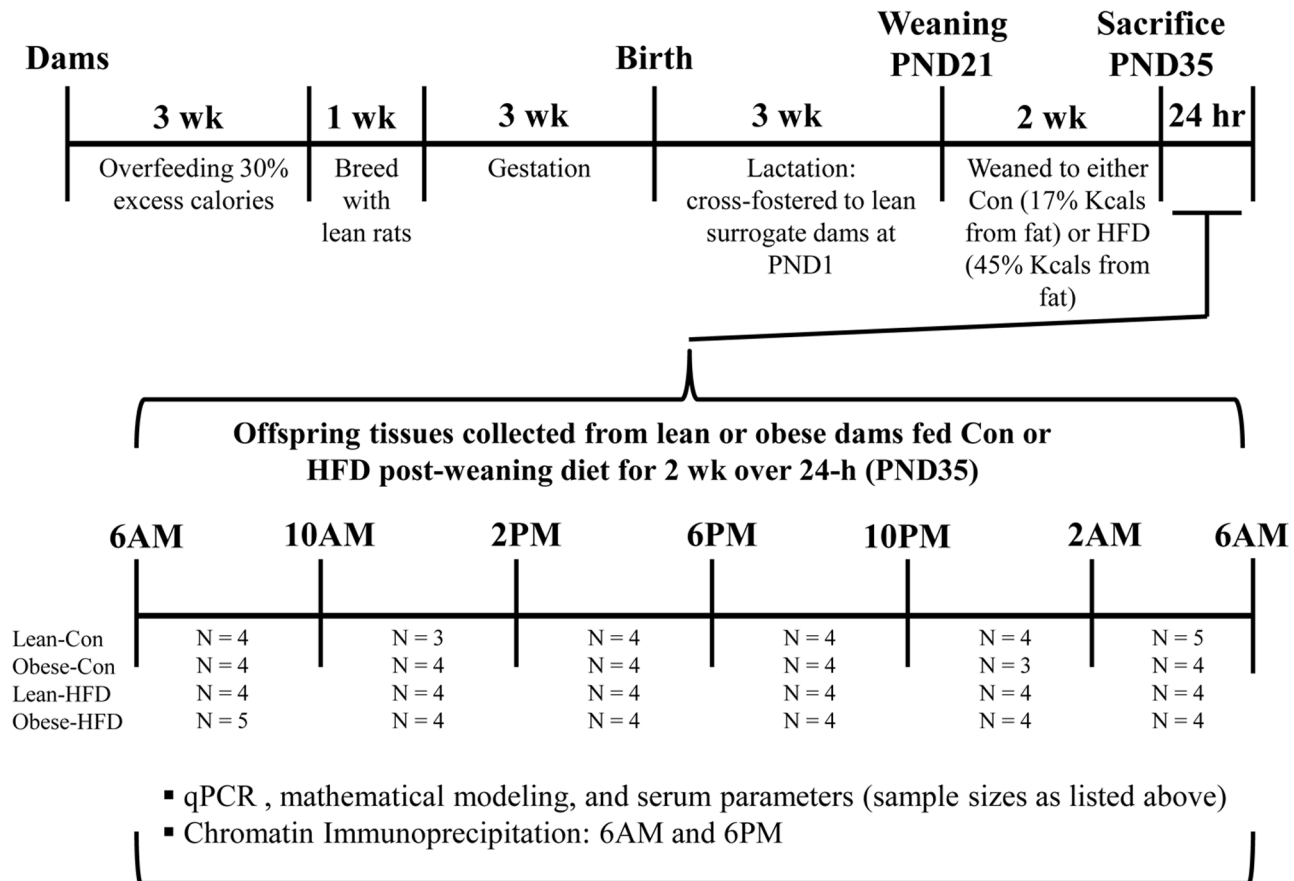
Dams

Birth

Weaning PND21

Sacrifice PND35

3 wk

1 wk

3 wk

3 wk

2 wk

24 hr

Overfeeding 30% excess calories

Breed with lean rats

Gestation

Lactation: cross-fostered to lean surrogate dams at PND1

Weaned to either Con (17% Kcals from fat) or HFD (45% Kcals from fat)

Offspring tissues collected from lean or obese dams fed Con or HFD post-weaning diet for 2 wk over 24-h (PND35)

6AM 10AM 2PM 6PM 10PM 2AM 6AM

| | | | | | | |
|---|---|---|---|---|---|---|
| Lean-Con | N = 4 | N = 3 | N = 4 | N = 4 | N = 4 | N = 5 |
| Obese-Con | N = 4 | N = 4 | N = 4 | N = 4 | N = 3 | N = 4 |
| Lean-HFD | N = 4 | N = 4 | N = 4 | N = 4 | N = 4 | N = 4 |
| Obese-HFD | N = 5 | N = 4 | N = 4 | N = 4 | N = 4 | N = 4 |

▪ qPCR , mathematical modeling, and serum parameters (sample sizes as listed above)
▪ Chromatin Immunoprecipitation: 6AM and 6PM